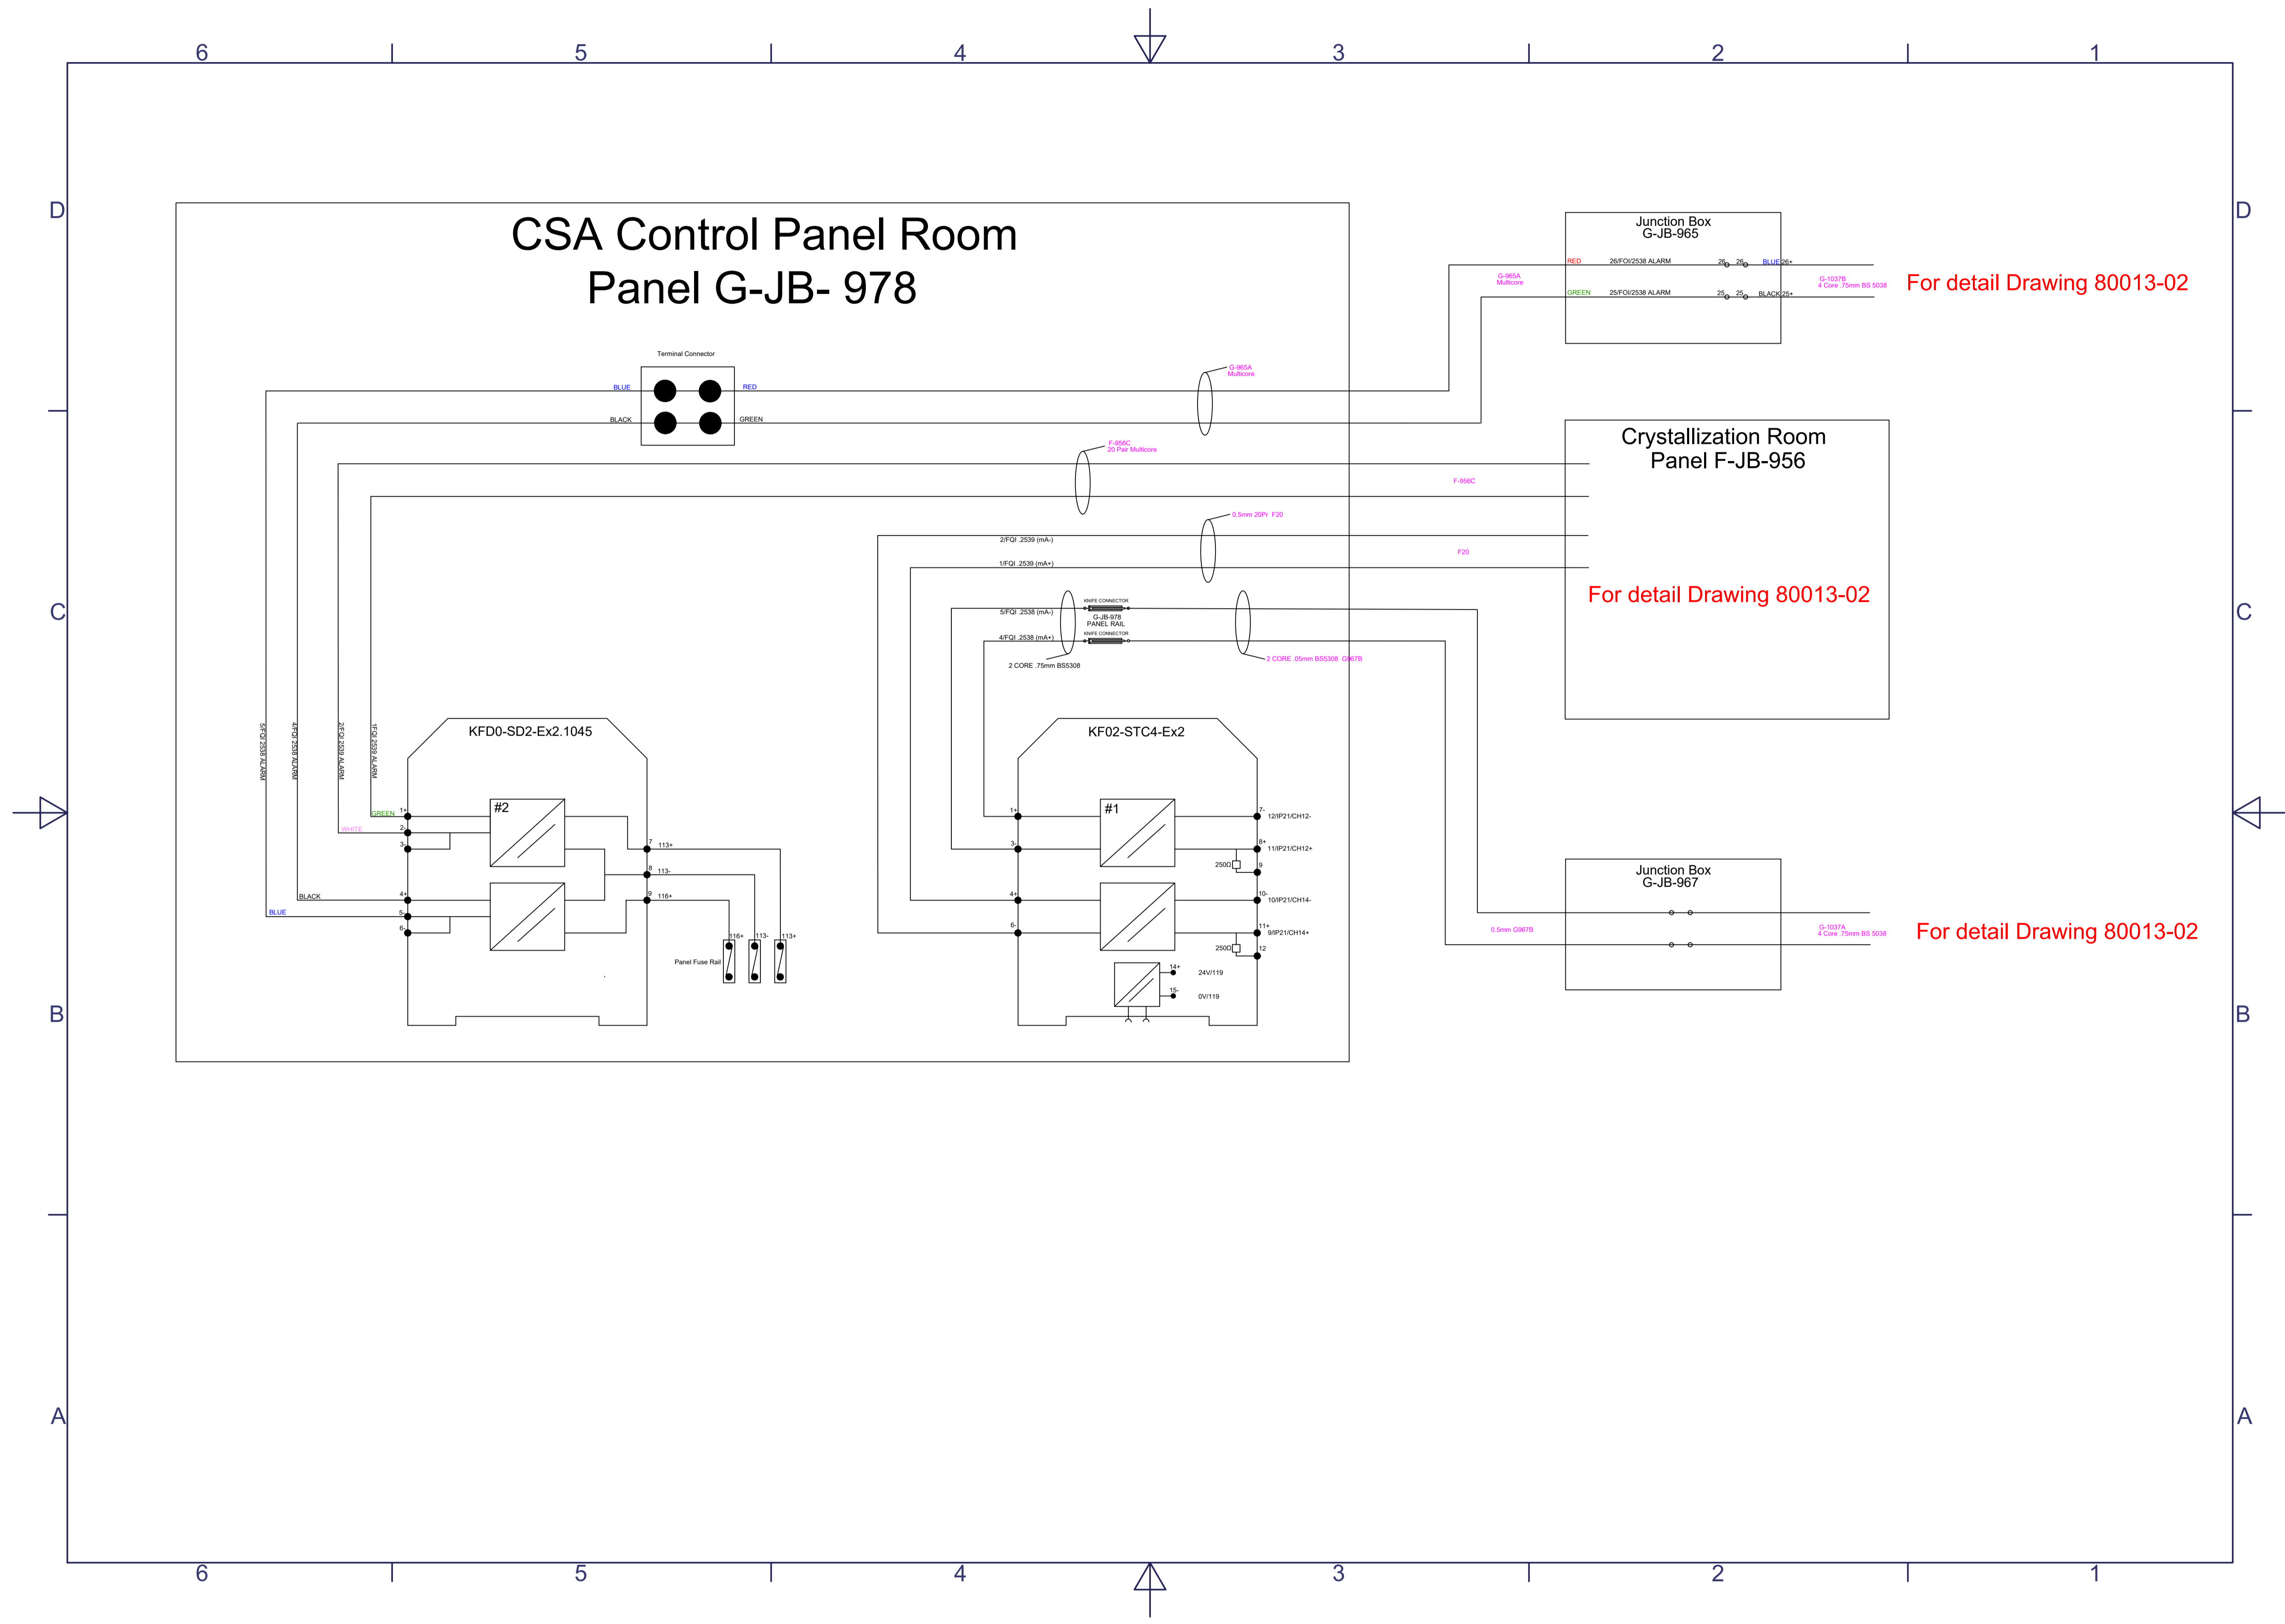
6 5 4 3 2 1

D

CSA Control Panel Room
Panel G-JB- 978

Terminal Connector
BLUE
RED
BLACK
GREEN

G-965A
Multicore

F-956C
20 Pair Multicore

0.5mm 20Pr F20

2/FQI .2539 (mA-)
1/FQI .2539 (mA+)

KNIFE CONNECTOR
5/FQI .2538 (mA-)
G-JB-978
PANEL RAIL
KNIFE CONNECTOR
4/FQI .2538 (mA+)
2 CORE .75mm BS5308
2 CORE .05mm BS5308 G967B

Junction Box
G-JB-965
RED 26/FOI/2538 ALARM 26 26 BLUE 26+
G-965A
Multicore
GREEN 25/FOI/2538 ALARM 25 25 BLACK 25+
G-1037B
4 Core .75mm BS 5038
For detail Drawing 80013-02

Crystallization Room
Panel F-JB-956
F-956C
F20
For detail Drawing 80013-02

C

5/FQI 2538 ALARM
4/FQI 2538 ALARM
2/FQI 2539 ALARM
1FQI 2539 ALARM

KFD0-SD2-Ex2.1045
GREEN 1+
WHITE 2-
3
#2
BLACK 4+
BLUE 5-
6
7 113+
8 113-
9 116+
116+ 113- 113+
Panel Fuse Rail

KF02-STC4-Ex2
1+
#1
3-
4+
6-
7- 12/IP21/CH12-
8+ 11/IP21/CH12+
250Ω 9
10- 10/IP21/CH14-
11+ 9/IP21/CH14+
250Ω 12
14+ 24V/119
15- 0V/119

Junction Box
G-JB-967
0.5mm G967B
G-1037A
4 Core .75mm BS 5038
For detail Drawing 80013-02

B

A

6 5 4 3 2 1